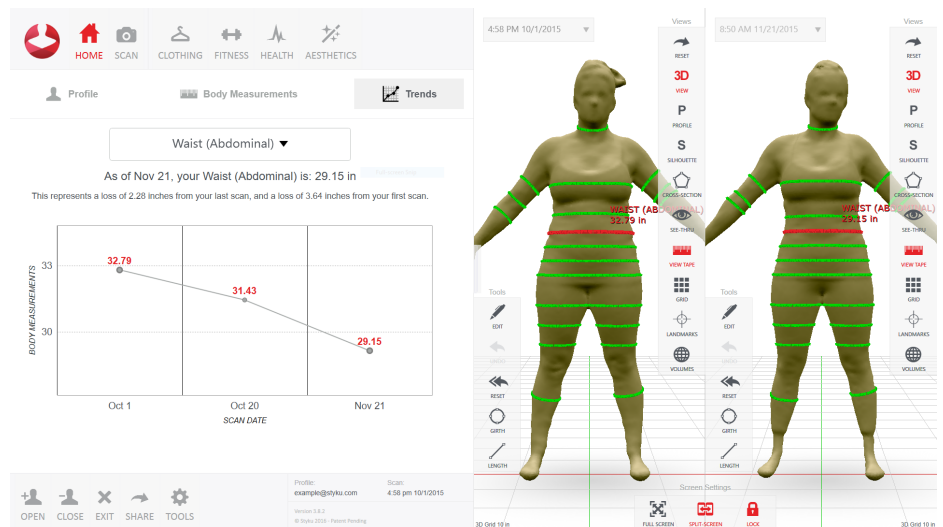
HOME SCAN CLOTHING FITNESS HEALTH AESTHETICS

Profile Body Measurements Trends

Waist (Abdominal) ▼

As of Nov 21, your Waist (Abdominal) is: 29.15 in

This represents a loss of 2.28 inches from your last scan, and a loss of 3.64 inches from your first scan.

BODY MEASUREMENTS

33
30

32.79
31.43
29.15

Oct 1 Oct 20 Nov 21

SCAN DATE

OPEN CLOSE EXIT SHARE TOOLS

Profile:
example@styku.com

Scan:
4:58 pm 10/1/2015

Version 3.8.2
© Styku 2016 - Patent Pending

4:58 PM 10/1/2015

Views
RESET
3D VIEW
P PROFILE
S SILHOUETTE
CROSS-SECTION
SEE-THRU
VIEW TAPE
GRID
LANDMARKS
VOLUMES

WAIST (ABDOMINAL)
32.79 in

Tools
EDIT
UNDO
RESET
GIRTH
LENGTH

3D Grid 10 in

8:50 AM 11/21/2015

Views
RESET
3D VIEW
P PROFILE
S SILHOUETTE
CROSS-SECTION
SEE-THRU
VIEW TAPE
GRID
LANDMARKS
VOLUMES

WAIST (ABDOMINAL)
29.15 in

Tools
EDIT
UNDO
RESET
GIRTH
LENGTH

Screen Settings
FULL SCREEN SPLIT-SCREEN LOCK

3D Grid 10 in